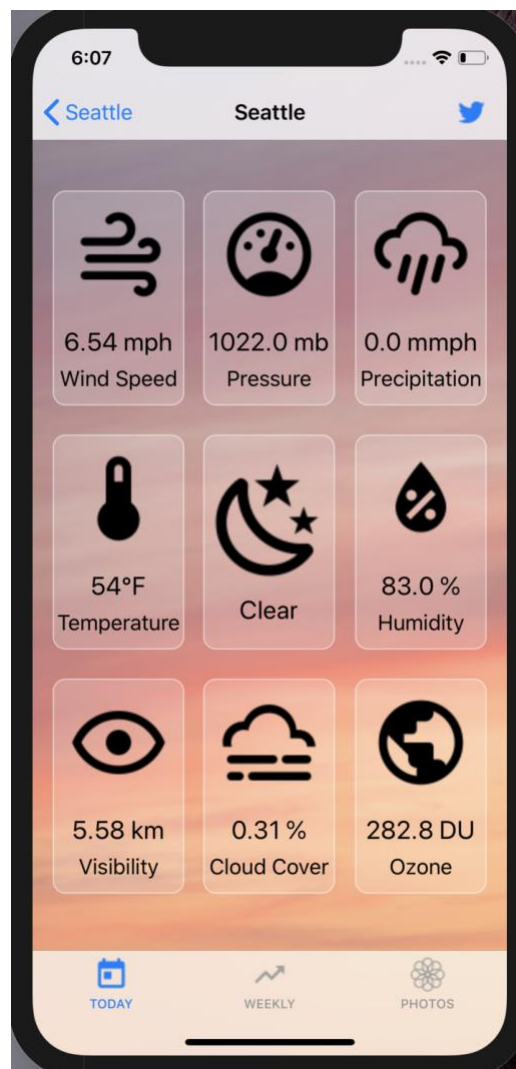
6:07

Seattle

Seattle

6.54 mph
Wind Speed

1022.0 mb
Pressure

0.0 mmph
Precipitation

54°F
Temperature

Clear

83.0 %
Humidity

5.58 km
Visibility

0.31 %
Cloud Cover

282.8 DU
Ozone

TODAY

WEEKLY

PHOTOS